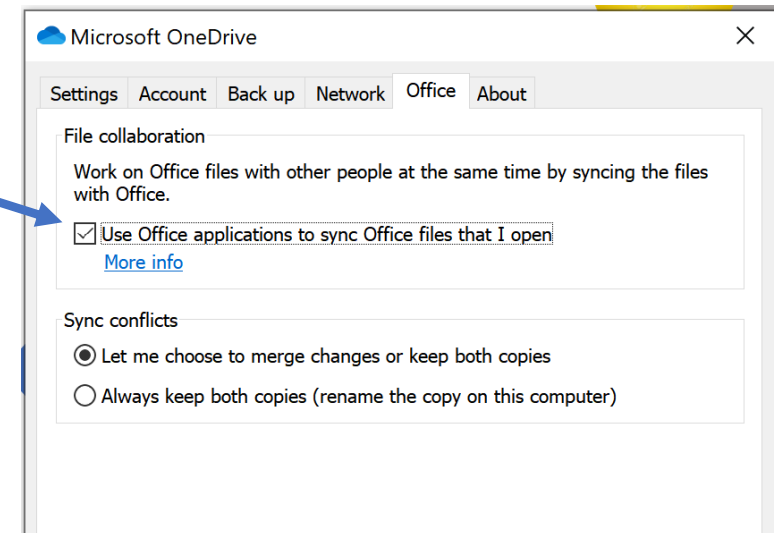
Microsoft OneDrive

Settings Account Back up Network Office About

File collaboration

Work on Office files with other people at the same time by syncing the files with Office.

Use Office applications to sync Office files that I open

More info

Sync conflicts

Let me choose to merge changes or keep both copies

Always keep both copies (rename the copy on this computer)